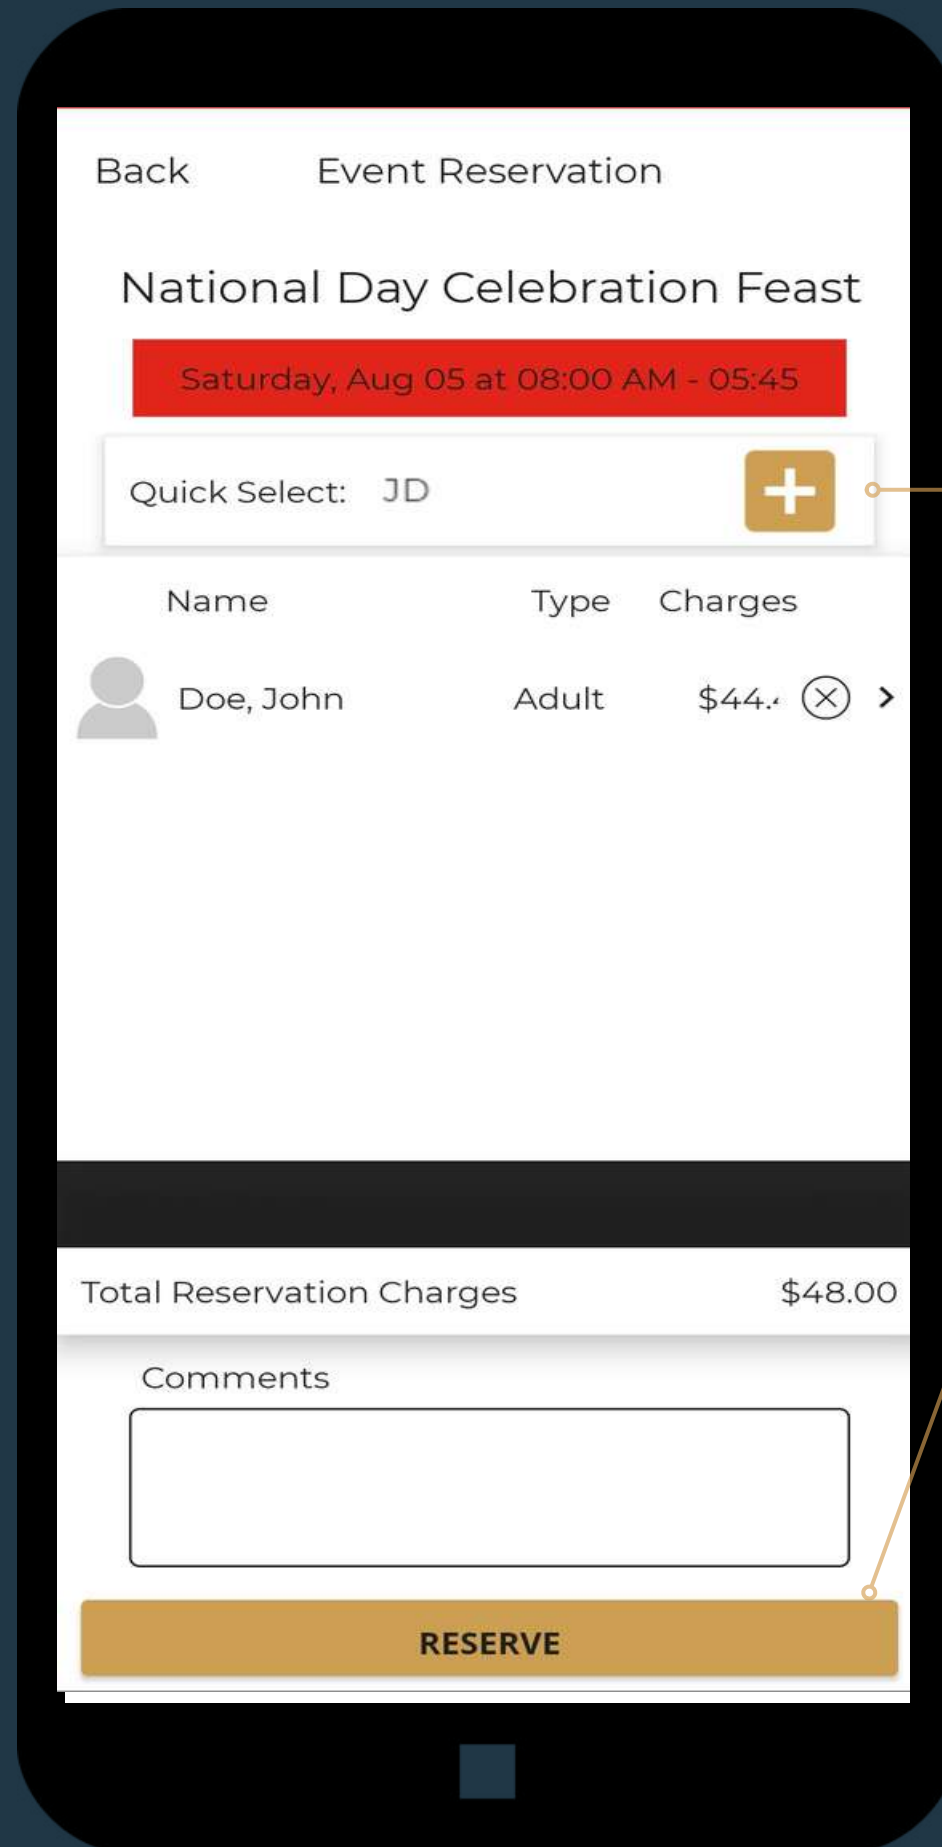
Back Event Reservation

National Day Celebration Feast

Saturday, Aug 05 at 08:00 AM - 05:45

Quick Select: JD

| Name | Type | Charges |
|---|---|---|
| Doe, John | Adult | $44.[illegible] |

Total Reservation Charges $48.00

Comments

RESERVE